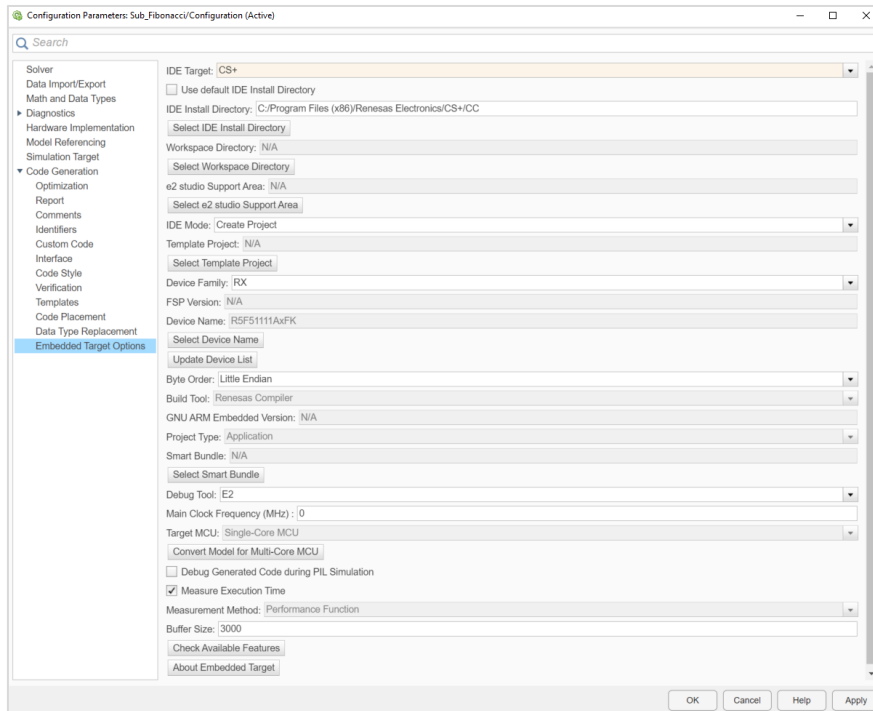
Configuration Parameters: Sub_Fibonacci/Configuration (Active)

Search

Solver
Data Import/Export
Math and Data Types
Diagnostics
Hardware Implementation
Model Referencing
Simulation Target
Code Generation
Optimization
Report
Comments
Identifiers
Custom Code
Interface
Code Style
Verification
Templates
Code Placement
Data Type Replacement
Embedded Target Options

IDE Target: CS+
Use default IDE Install Directory
IDE Install Directory: C:/Program Files (x86)/Renesas Electronics/CS+/CC
Select IDE Install Directory
Workspace Directory: N/A
Select Workspace Directory
e2 studio Support Area: N/A
Select e2 studio Support Area
IDE Mode: Create Project
Template Project: N/A
Select Template Project
Device Family: RX
FSP Version: N/A
Device Name: R5F51111AxFK
Select Device Name
Update Device List
Byte Order: Little Endian
Build Tool: Renesas Compiler
GNU ARM Embedded Version: N/A
Project Type: Application
Smart Bundle: N/A
Select Smart Bundle
Debug Tool: E2
Main Clock Frequency (MHz) : 0
Target MCU: Single-Core MCU
Convert Model for Multi-Core MCU
Debug Generated Code during PIL Simulation
Measure Execution Time
Measurement Method: Performance Function
Buffer Size: 3000
Check Available Features
About Embedded Target

OK Cancel Help Apply